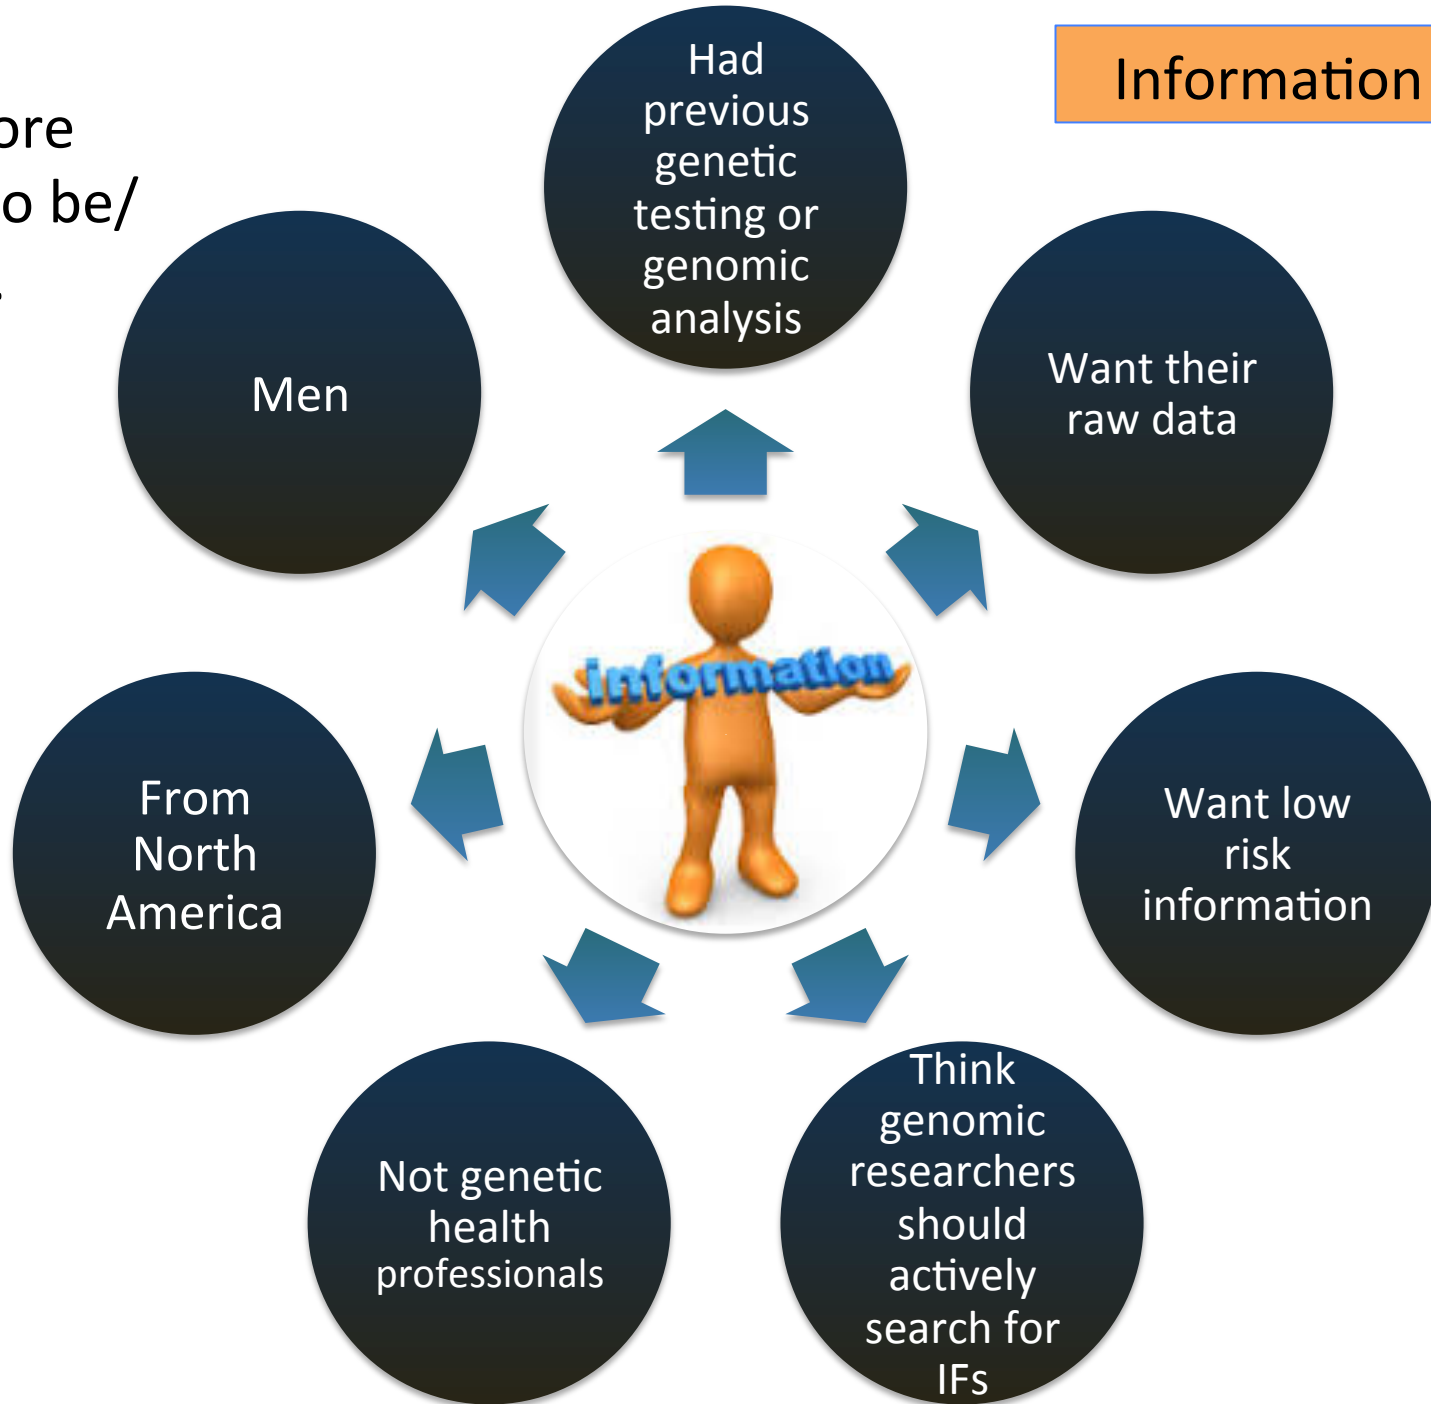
ore
o be/

Information

Had previous genetic testing or genomic analysis

Want their raw data

Want low risk information

Think genomic researchers should actively search for IFs

Not genetic health professionals

From North America

Men

information